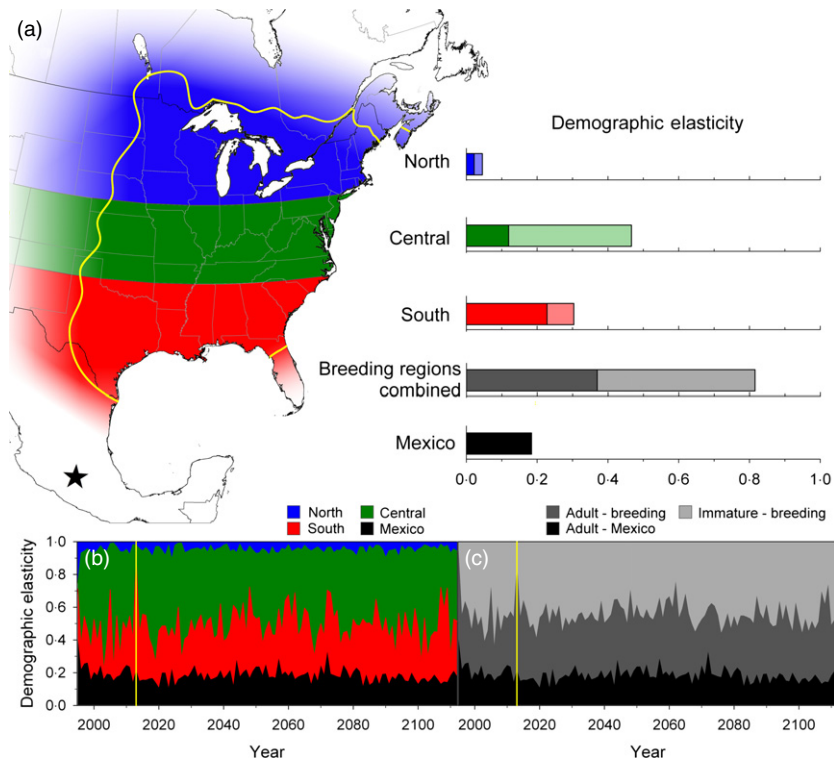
(a)

Demographic elasticity

North

Central

South

Breeding regions combined

Mexico

0·0 0·2 0·4 0·6 0·8 1·0

North
South
Central
Mexico

Adult - breeding
Adult - Mexico
Immature - breeding

(b)

(c)

Demographic elasticity

1·0
0·8
0·6
0·4
0·2
0·0

2000 2020 2040 2060 2080 2100

Year

2000 2020 2040 2060 2080 2100

Year